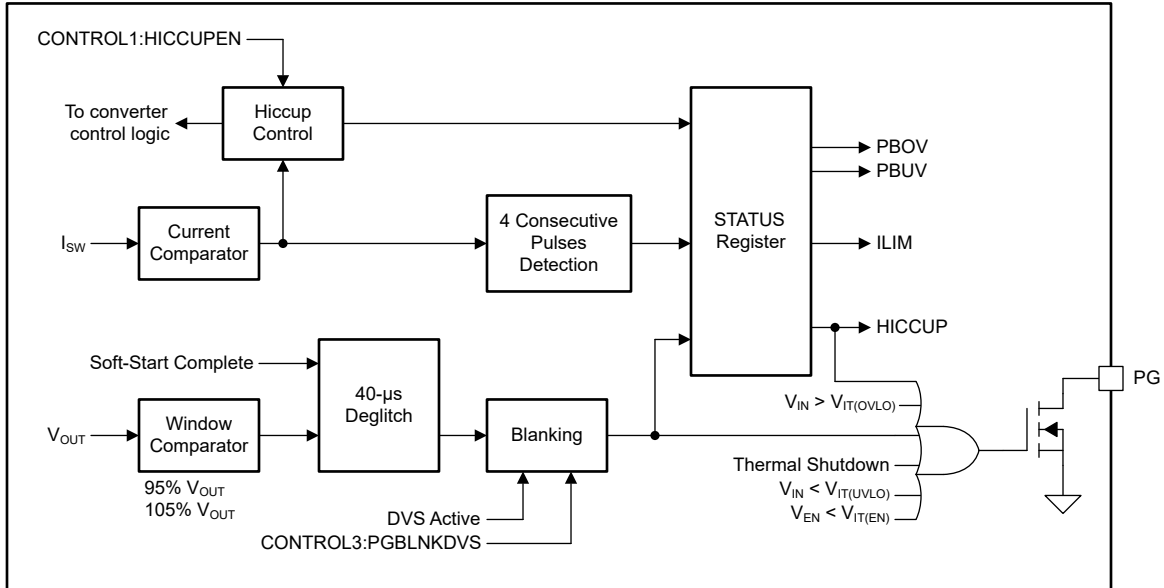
CONTROL1:HICCUPEN

To converter control logic

Hiccup Control

STATUS Register

PBOV

PBUV

$I_{SW}$

Current Comparator

4 Consecutive Pulses Detection

ILIM

HICCUP

Soft-Start Complete

40-µs Deglitch

PG

$V_{IN} > V_{IT(OVLO)}$

$V_{OUT}$

Window Comparator

Blanking

Thermal Shutdown

95% $V_{OUT}$
105% $V_{OUT}$

$V_{IN} < V_{IT(UVLO)}$

$V_{EN} < V_{IT(EN)}$

DVS Active

CONTROL3:PGBLNKDVS